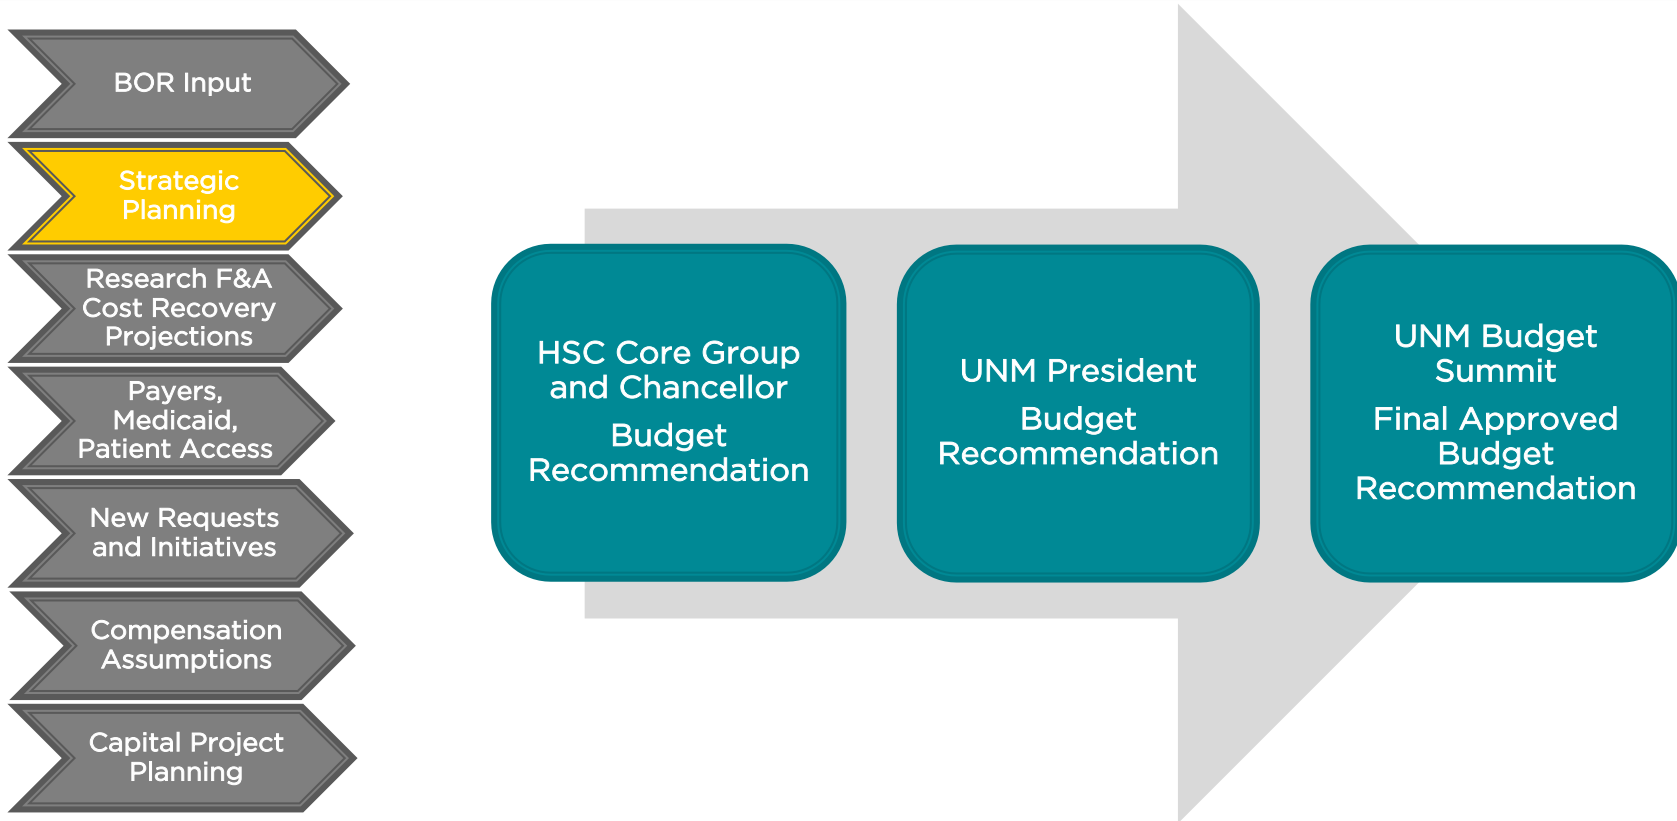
BOR Input

Strategic Planning

Research F&A Cost Recovery Projections

Payers, Medicaid, Patient Access

New Requests and Initiatives

Compensation Assumptions

Capital Project Planning

HSC Core Group and Chancellor

Budget Recommendation

UNM President

Budget Recommendation

UNM Budget Summit

Final Approved Budget Recommendation